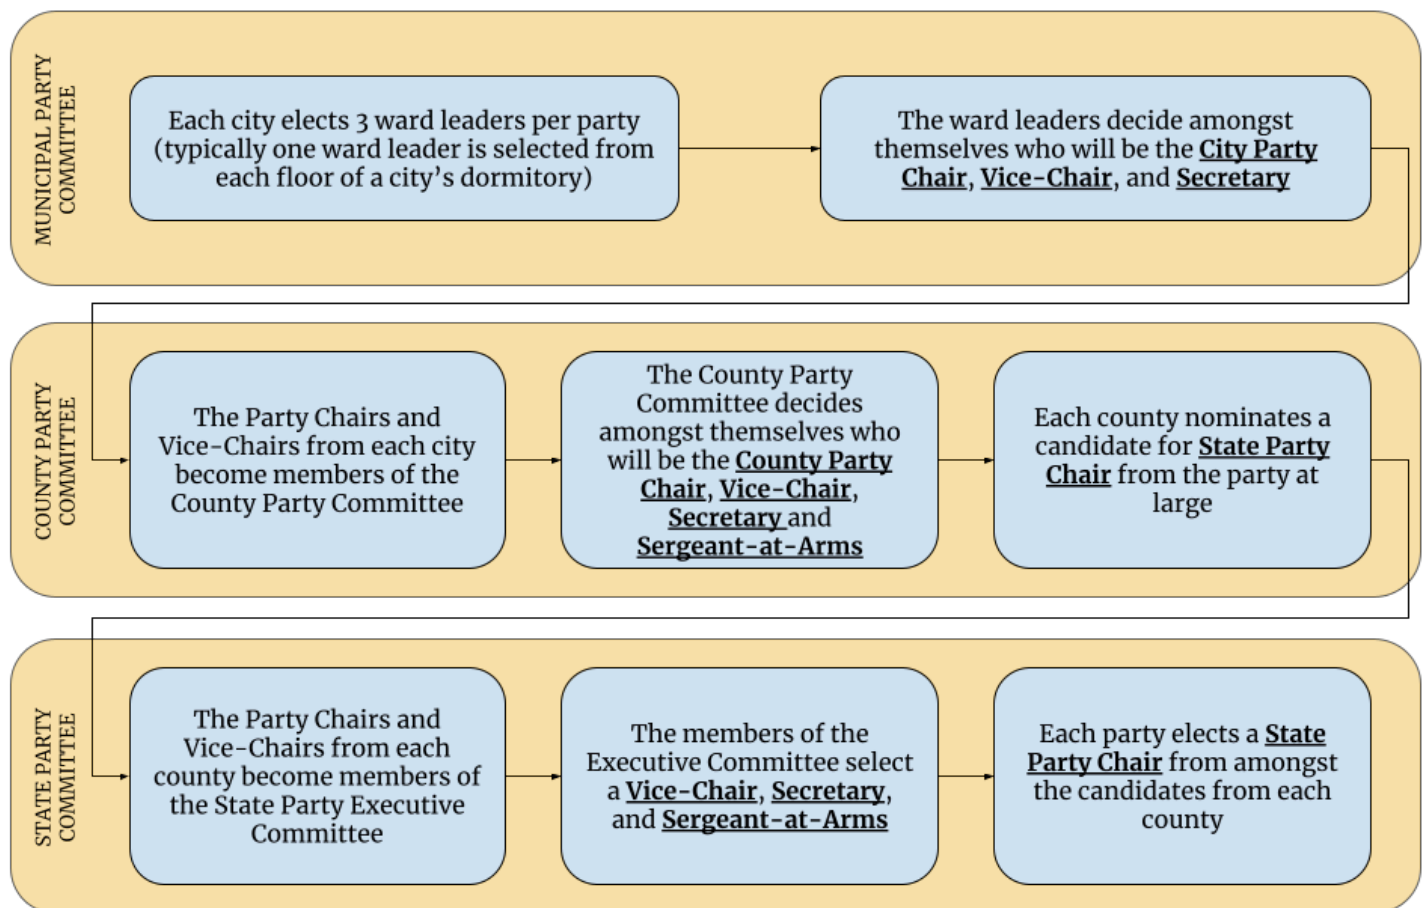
MUNICIPAL PARTY COMMITTEE

Each city elects 3 ward leaders per party (typically one ward leader is selected from each floor of a city's dormitory)

The ward leaders decide amongst themselves who will be the City Party Chair, Vice-Chair, and Secretary

COUNTY PARTY COMMITTEE

The Party Chairs and Vice-Chairs from each city become members of the County Party Committee

The County Party Committee decides amongst themselves who will be the County Party Chair, Vice-Chair, Secretary and Sergeant-at-Arms

Each county nominates a candidate for State Party Chair from the party at large

STATE PARTY COMMITTEE

The Party Chairs and Vice-Chairs from each county become members of the State Party Executive Committee

The members of the Executive Committee select a Vice-Chair, Secretary, and Sergeant-at-Arms

Each party elects a State Party Chair from amongst the candidates from each county